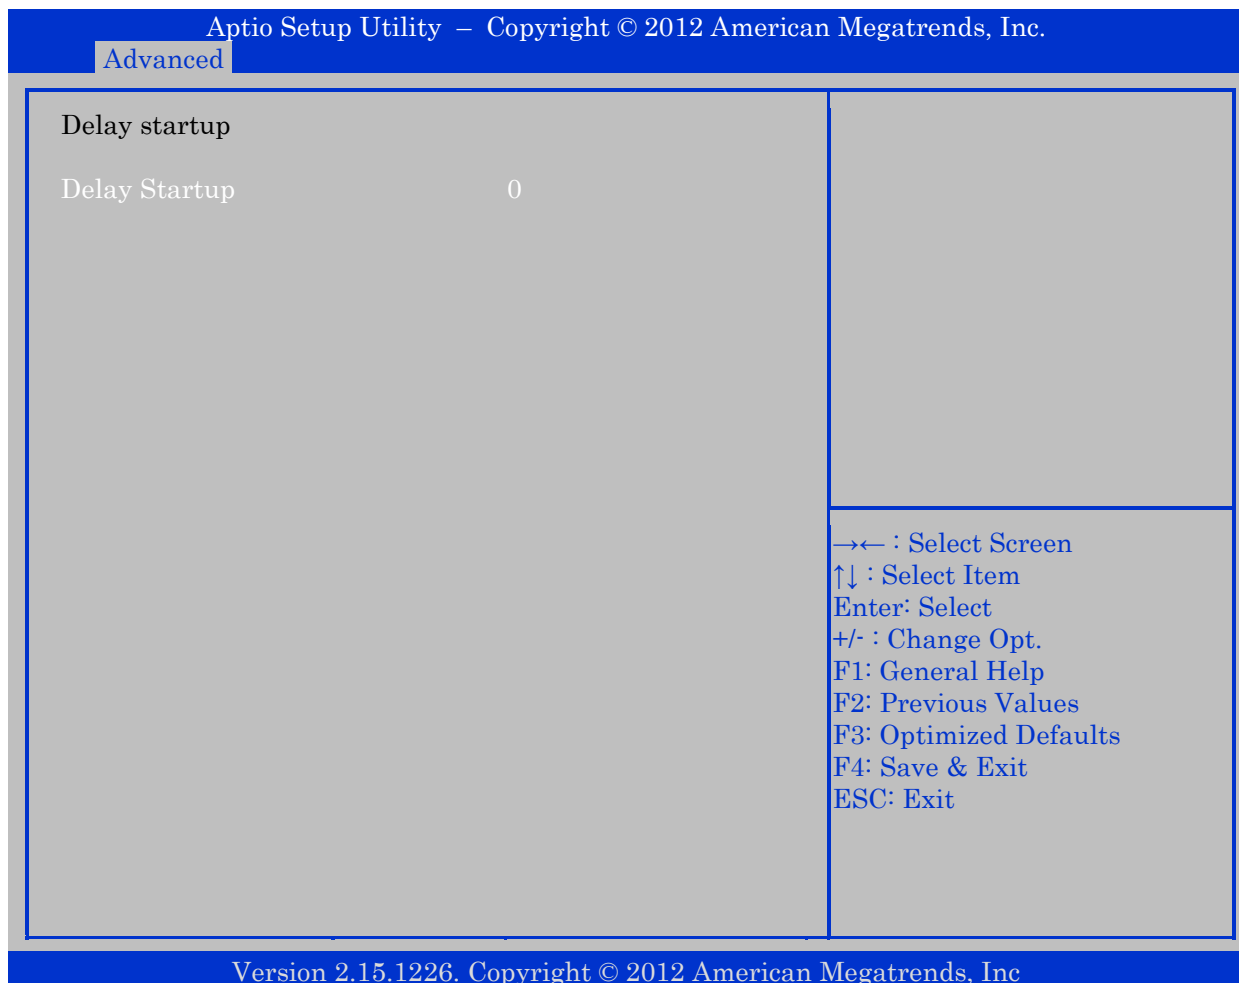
Aptio Setup Utility – Copyright © 2012 American Megatrends, Inc.

Advanced

Delay startup

Delay Startup 0

→← : Select Screen
↑↓ : Select Item
Enter: Select
+/- : Change Opt.
F1: General Help
F2: Previous Values
F3: Optimized Defaults
F4: Save & Exit
ESC: Exit

Version 2.15.1226. Copyright © 2012 American Megatrends, Inc